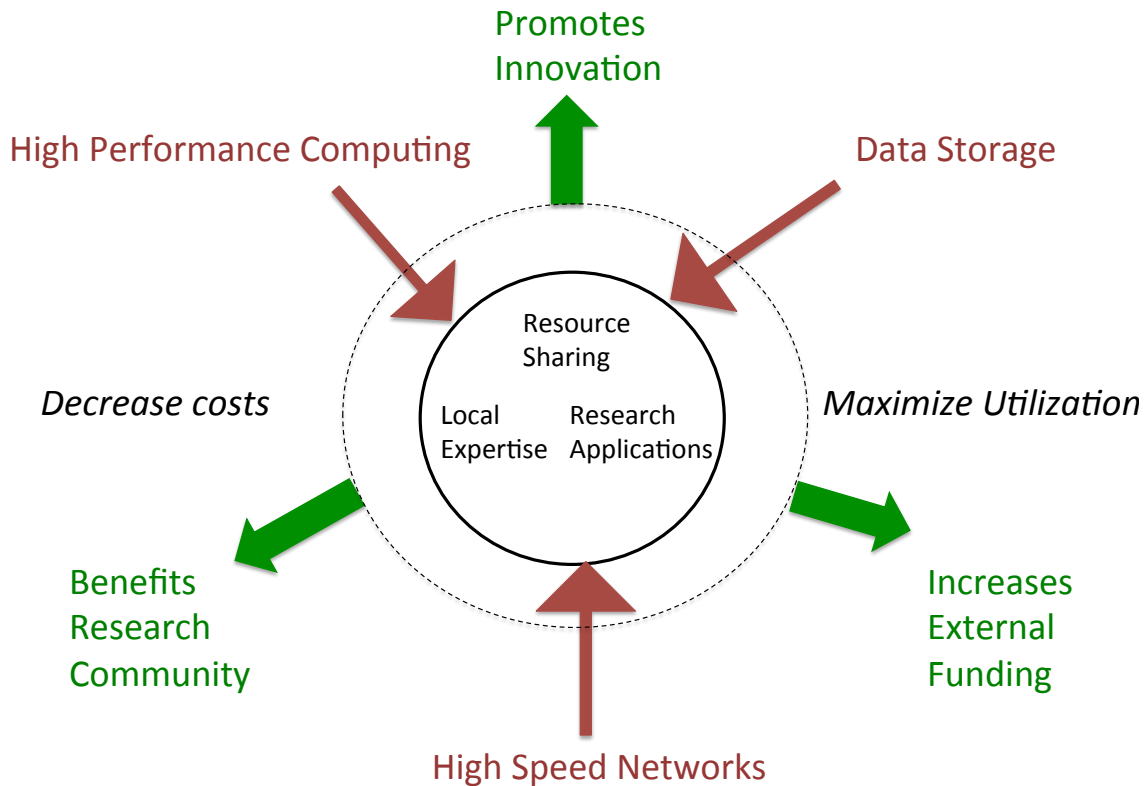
Promotes Innovation

High Performance Computing

Data Storage

Resource Sharing

Local Expertise

Research Applications

Decrease costs

Maximize Utilization

Benefits Research Community

Increases External Funding

High Speed Networks